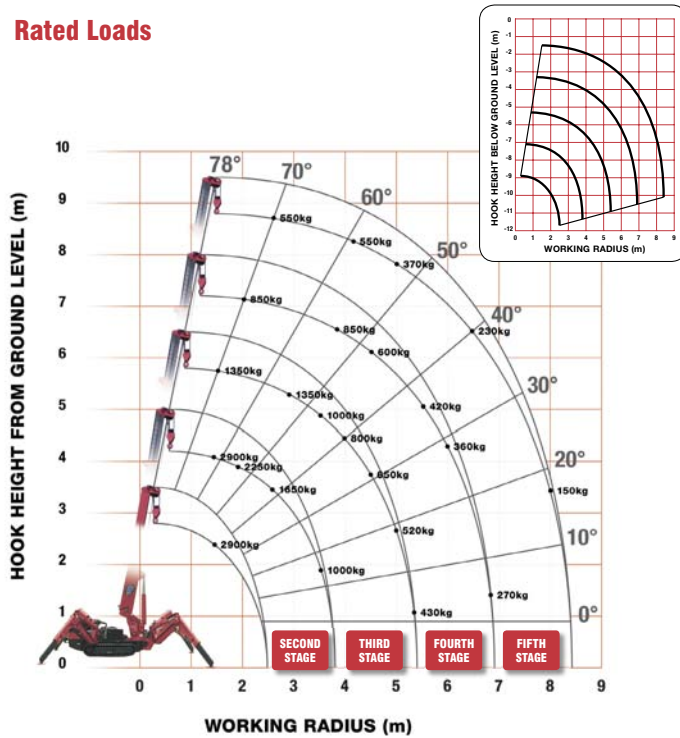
Rated Loads

HOOK HEIGHT BELOW GROUND LEVEL (m)
0
-1
-2
-3
-4
-5
-6
-7
-8
-9
-10
-11
-12
0 1 2 3 4 5 6 7 8 9
WORKING RADIUS (m)

HOOK HEIGHT FROM GROUND LEVEL (m)
10
9
8
7
6
5
4
3
2
1
0

78°
70°
60°
50°
40°
30°
20°
10°
0°

550kg
550kg
370kg
850kg
850kg
230kg
600kg
1350kg
1350kg
1000kg
420kg
800kg
2900kg
2250kg
360kg
650kg
1650kg
150kg
520kg
2900kg
1000kg
270kg
430kg

SECOND STAGE
THIRD STAGE
FOURTH STAGE
FIFTH STAGE

0 1 2 3 4 5 6 7 8 9
WORKING RADIUS (m)